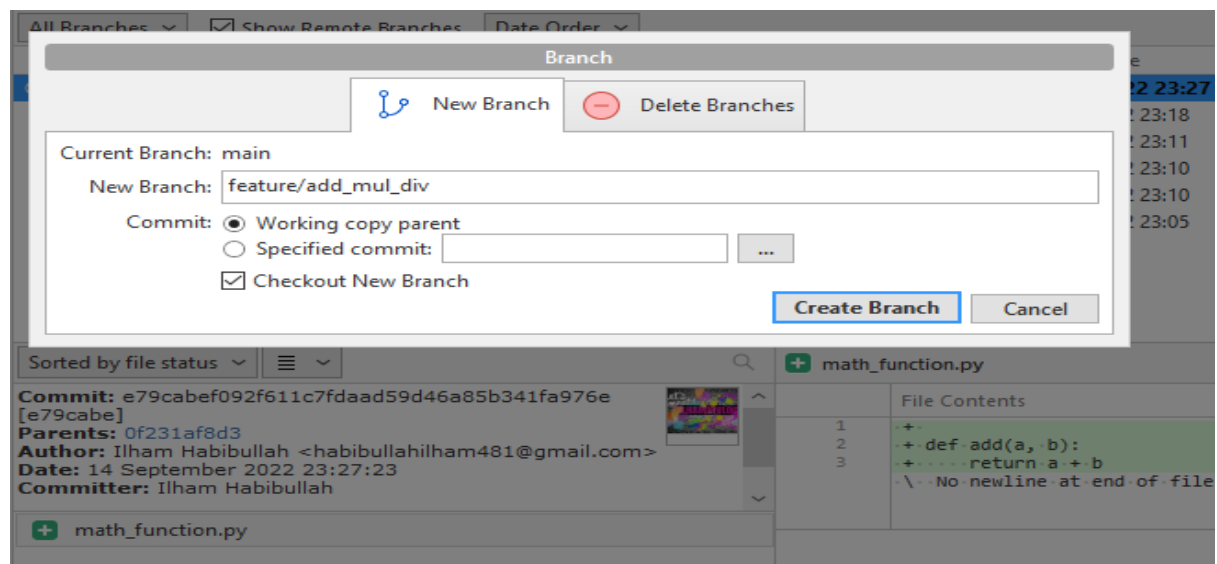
All Branches Show Remote Branches Date Order

Branch

New Branch Delete Branches

Current Branch: main

New Branch: feature/add_mul_div

Commit: Working copy parent

Specified commit: ...

Checkout New Branch

Create Branch Cancel

22 23:27
2 23:18
2 23:11
2 23:10
2 23:10
2 23:05

Sorted by file status

Commit: e79cabef092f611c7fdaad59d46a85b341fa976e [e79cabe]
Parents: 0f231af8d3
Author: Ilham Habibullah <habibullahilham481@gmail.com>
Date: 14 September 2022 23:27:23
Committer: Ilham Habibullah

math_function.py

math_function.py

File Contents

1 +
2 + def add(a, b):
3 + return a + b
\ No newline at end of file